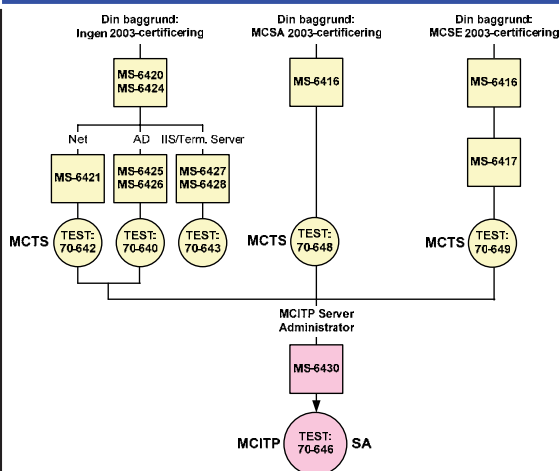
Din baggrund:
Ingen 2003-certificering

Din baggrund:
MCSA 2003-certificering

Din baggrund:
MCSE 2003-certificering

MS-6420
MS-6424

MS-6416

MS-6416

Net

AD

IIS/Term. Server

MS-6421

MS-6425
MS-6426

MS-6427
MS-6428

MS-6417

MCTS

TEST:
70-642

TEST:
70-640

TEST:
70-643

MCTS

TEST:
70-648

MCTS

TEST:
70-649

MCITP Server
Administrator

MS-6430

MCITP

TEST:
70-646

SA